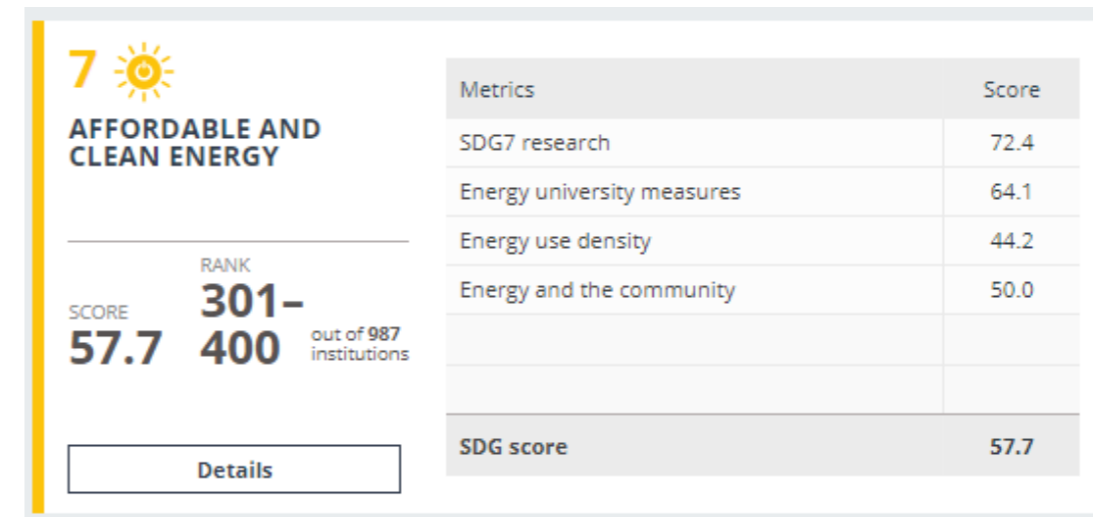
7

AFFORDABLE AND CLEAN ENERGY

SCORE
57.7

RANK
301–400
out of 987 institutions

Details

| Metrics | Score |
|---|---|
| SDG7 research | 72.4 |
| Energy university measures | 64.1 |
| Energy use density | 44.2 |
| Energy and the community | 50.0 |
| | |
| | |
| **SDG score** | **57.7** |